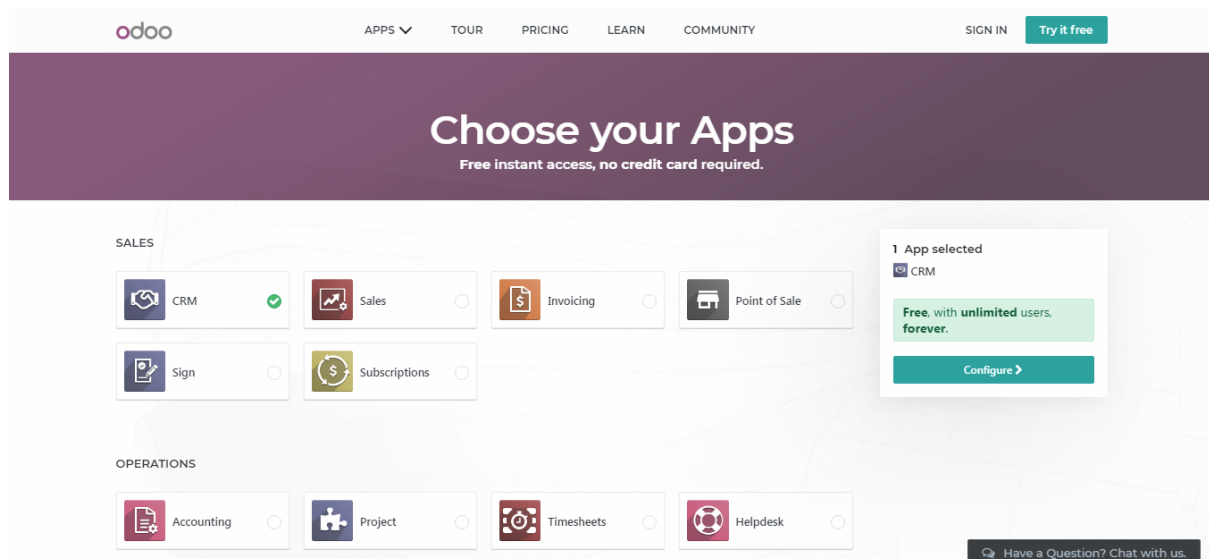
odoo

APPS TOUR PRICING LEARN COMMUNITY SIGN IN Try it free

Choose your Apps
Free instant access, no credit card required.

SALES

CRM
Sales
Invoicing
Point of Sale
Sign
Subscriptions

1 App selected
CRM

Free, with unlimited users, forever.

Configure

OPERATIONS

Accounting
Project
Timesheets
Helpdesk

Have a Question? Chat with us.